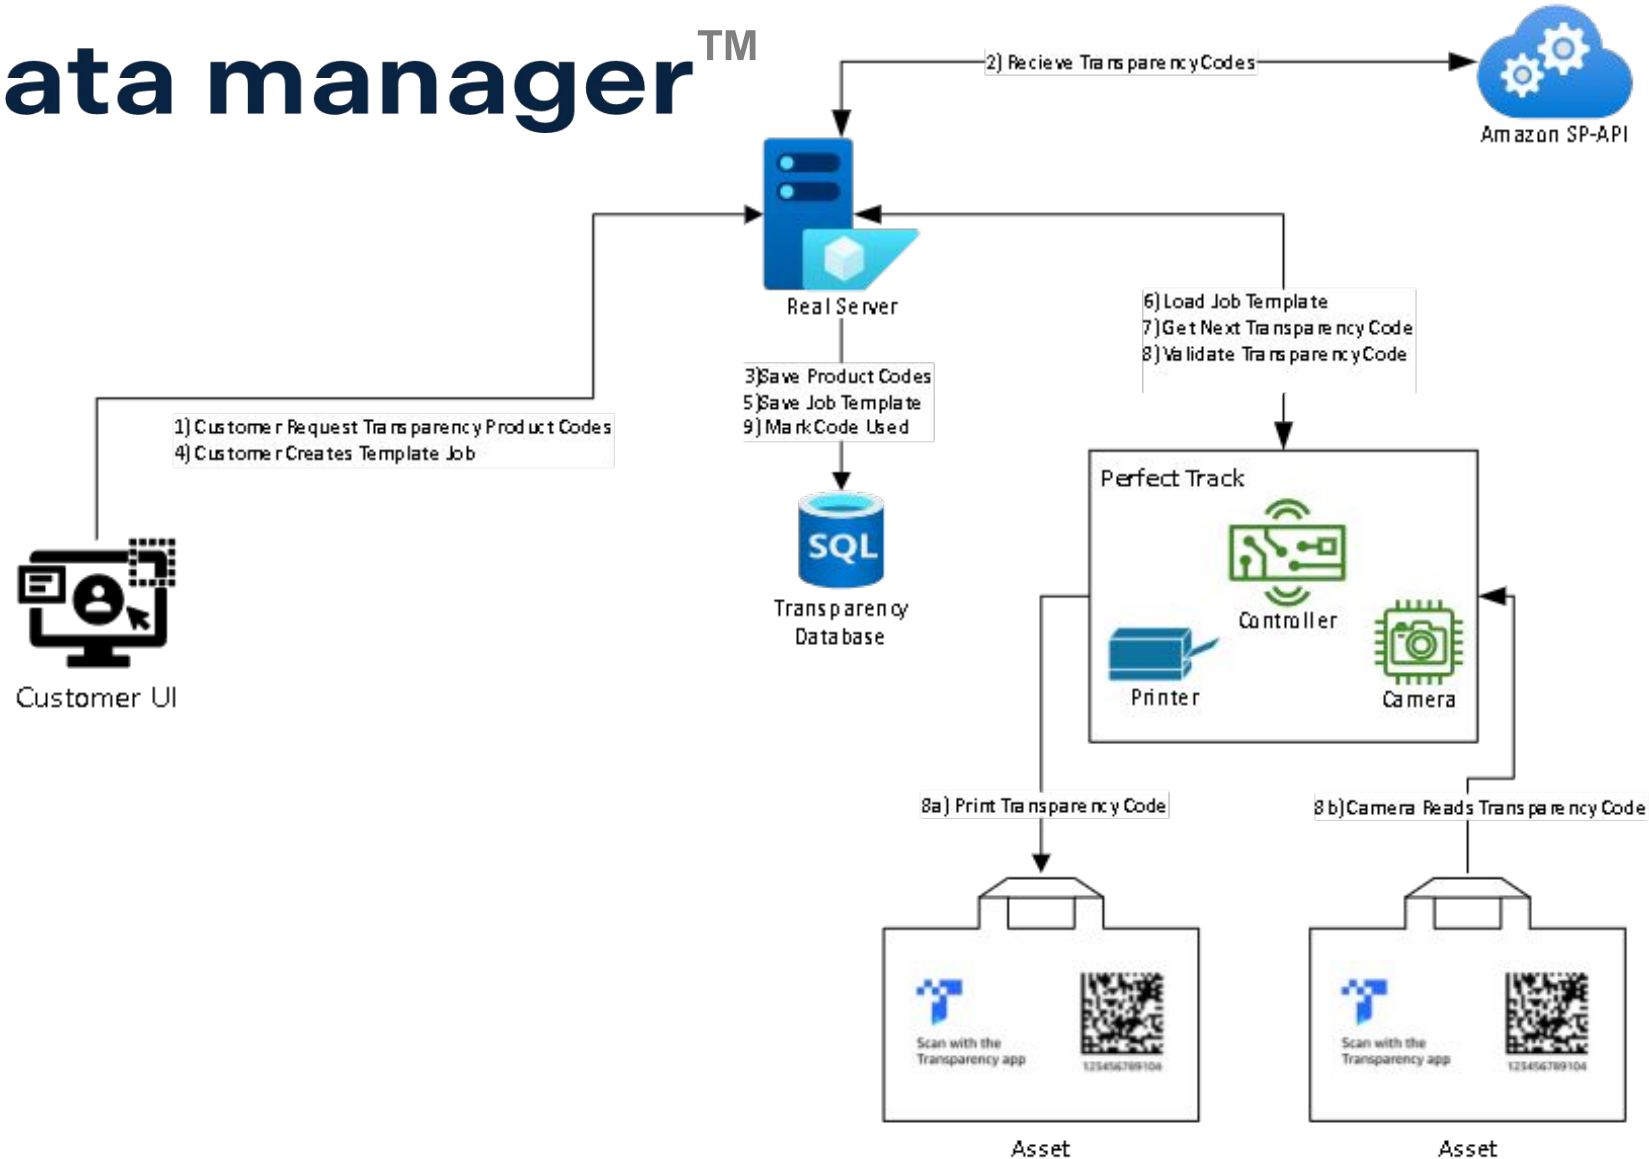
ata manager™

2) Recieve Transparency Codes

Amazon SP-API

Real Server

6) Load Job Template
7) Get Next Transparency Code
8) Validate Transparency Code

3) Save Product Codes
5) Save Job Template
9) Mark Code Used

1) Customer Request Transparency Product Codes
4) Customer Creates Template Job

SQL
Transparency Database

Perfect Track

Controller

Printer

Camera

Customer UI

8a) Print Transparency Code

8b) Camera Reads Transparency Code

Scan with the Transparency app
123456789104

Asset

Scan with the Transparency app
123456789104

Asset